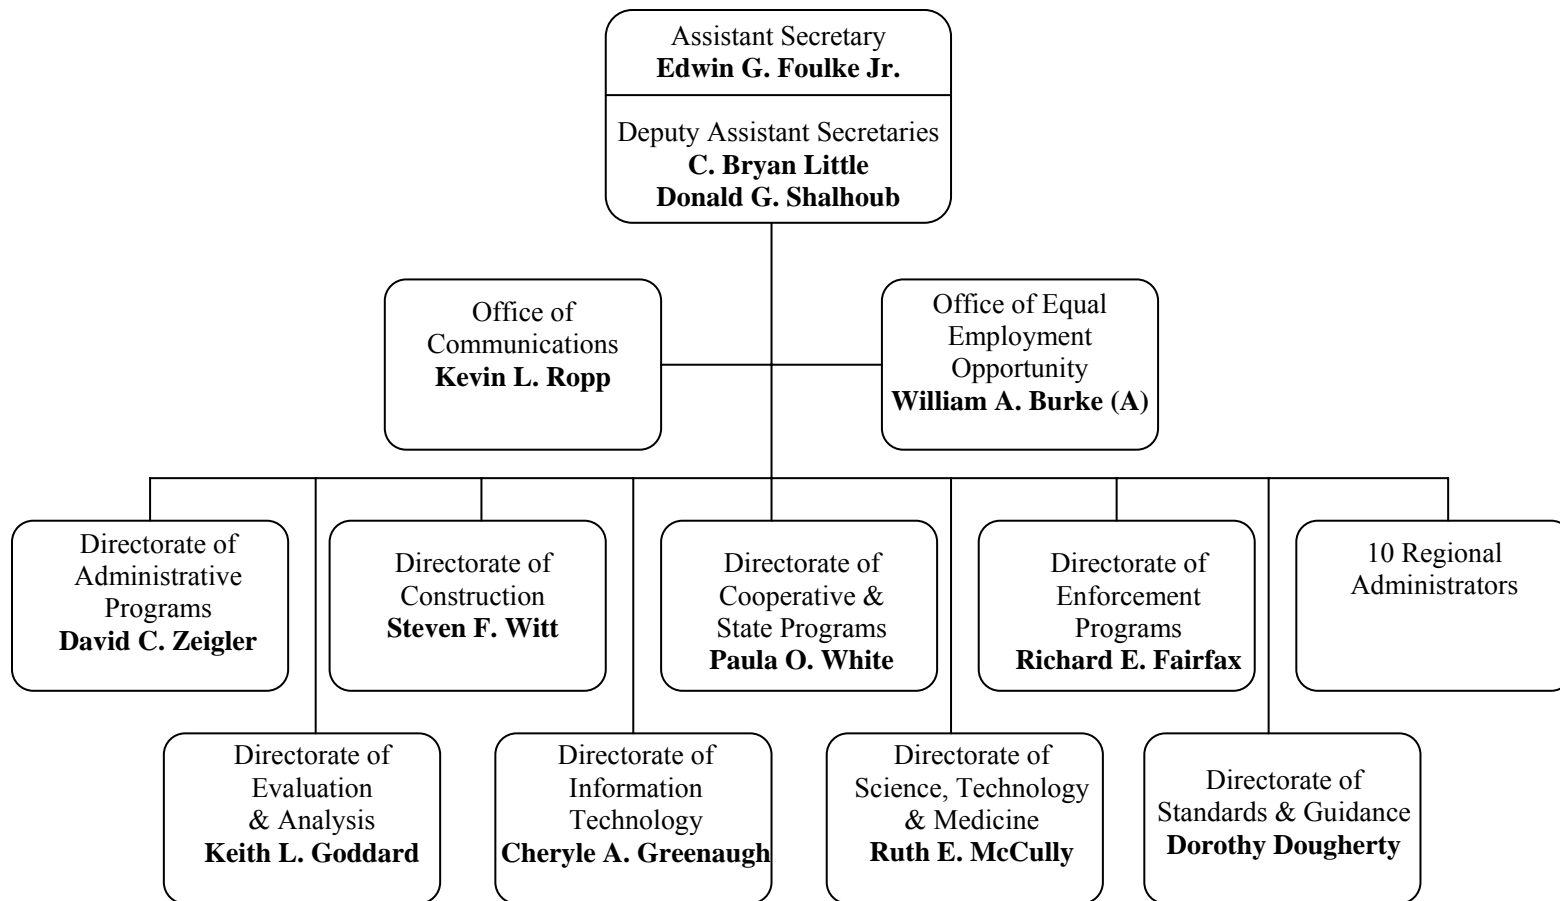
Assistant Secretary
**Edwin G. Foulke Jr.**

Deputy Assistant Secretaries
**C. Bryan Little**
**Donald G. Shalhoub**

Office of Communications
**Kevin L. Ropp**

Office of Equal Employment Opportunity
**William A. Burke (A)**

Directorate of Administrative Programs
**David C. Zeigler**

Directorate of Construction
**Steven F. Witt**

Directorate of Cooperative & State Programs
**Paula O. White**

Directorate of Enforcement Programs
**Richard E. Fairfax**

10 Regional Administrators

Directorate of Evaluation & Analysis
**Keith L. Goddard**

Directorate of Information Technology
**Cheryle A. Greenaugh**

Directorate of Science, Technology & Medicine
**Ruth E. McCully**

Directorate of Standards & Guidance
**Dorothy Dougherty**